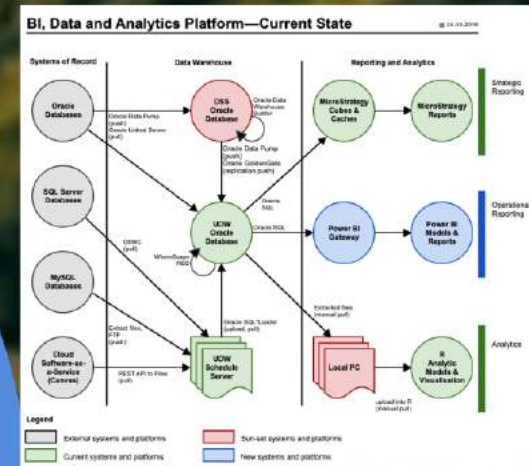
BI, Data and Analytics Platform—Current State

@ 24.10.2018

Systems of Record

Data Warehouse

Reporting and Analytics

Oracle Databases

Oracle Data Pump (push)
Oracle Linked Server (pull)

DSS Oracle Database

Oracle Data Warehouse Builder

Oracle Data Pump (push)
Oracle GoldenGate (replication push)

MicroStrategy Cubes & Caches

MicroStrategy Reports

Strategic Reporting

SQL Server Databases

ODBC (pull)

UDW Oracle Database

Oracle SQL

Oracle SQL

Power BI Gateway

Power BI Models & Reports

Operational Reporting

MySQL Databases

WhereScape RED

Cloud Software-as-a-Service (Canvas)

Extract files, FTP (push)

REST API to Files (pull)

Oracle SQL*Loader (upload, pull)

UDW Schedule Server

Extracted files (manual pull)

Local PC

upload into R (manual pull)

R Analytic Models & Visualisation

Analytics

Legend

External systems and platforms

Sun-set systems and platforms

Current systems and platforms

New systems and platforms